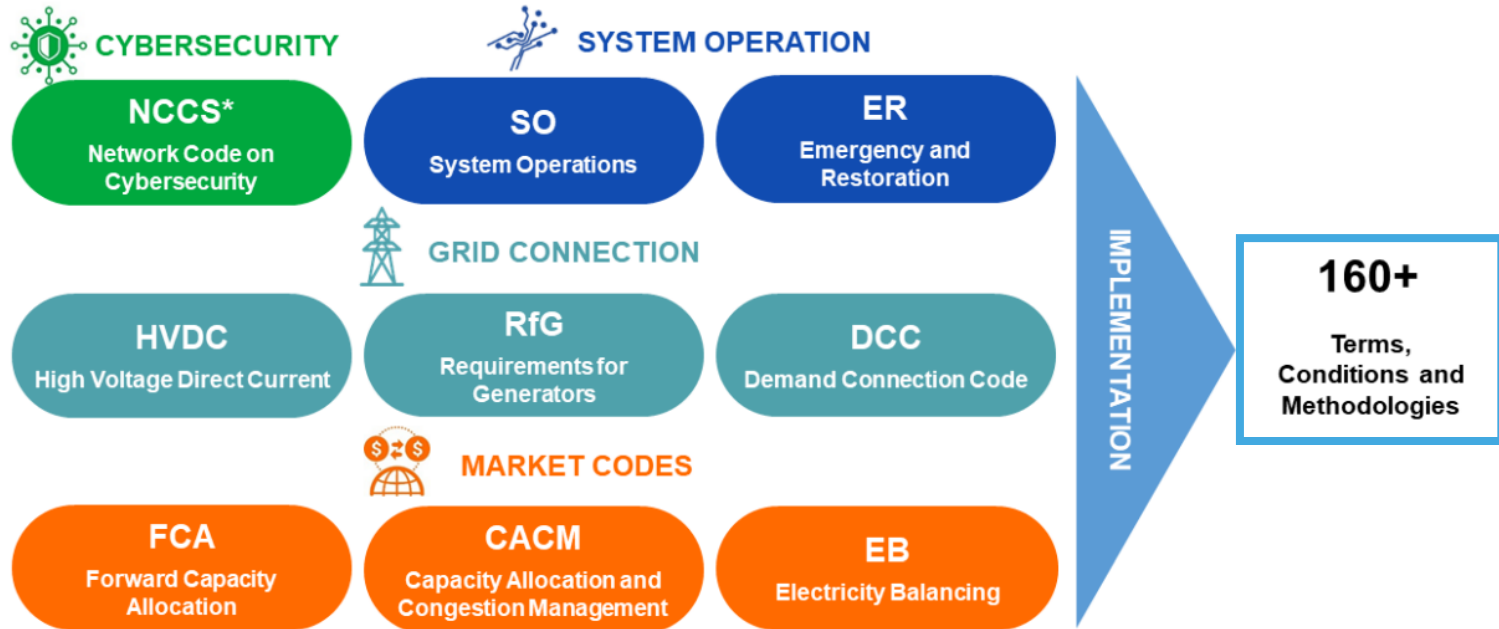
CYBERSECURITY

SYSTEM OPERATION

NCCS*
Network Code on Cybersecurity

SO
System Operations

ER
Emergency and Restoration

GRID CONNECTION

HVDC
High Voltage Direct Current

RfG
Requirements for Generators

DCC
Demand Connection Code

MARKET CODES

FCA
Forward Capacity Allocation

CACM
Capacity Allocation and Congestion Management

EB
Electricity Balancing

IMPLEMENTATION

160+
Terms, Conditions and Methodologies